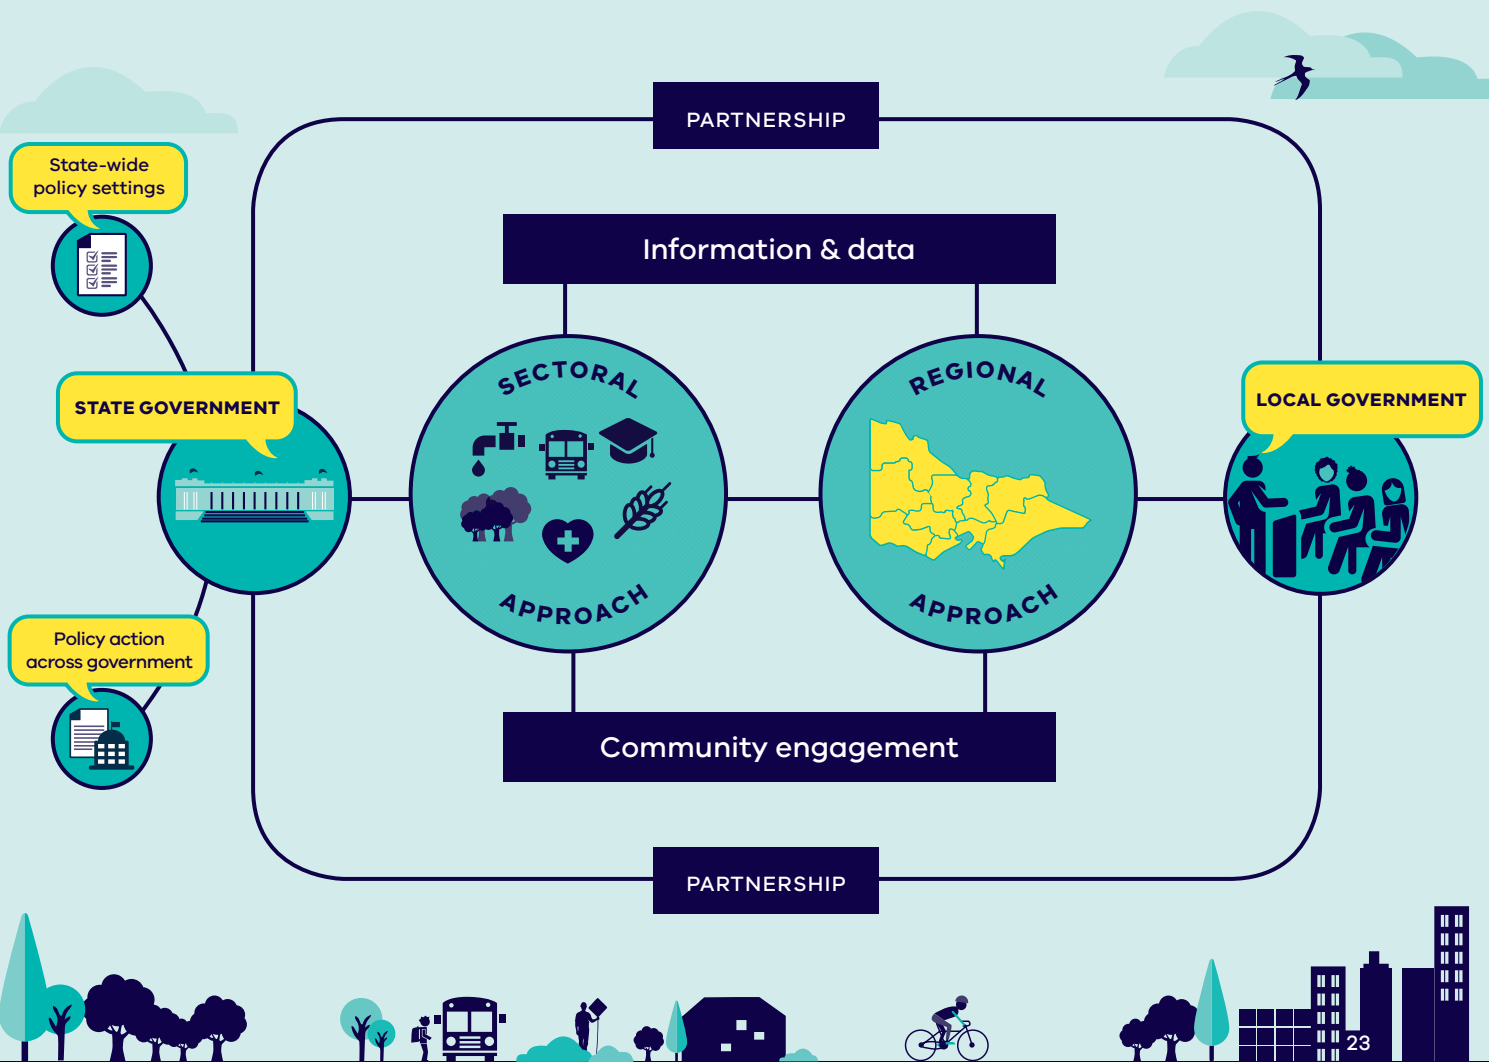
PARTNERSHIP

State-wide policy settings

Information & data

STATE GOVERNMENT

SECTORAL APPROACH

REGIONAL APPROACH

LOCAL GOVERNMENT

Policy action across government

Community engagement

PARTNERSHIP

23